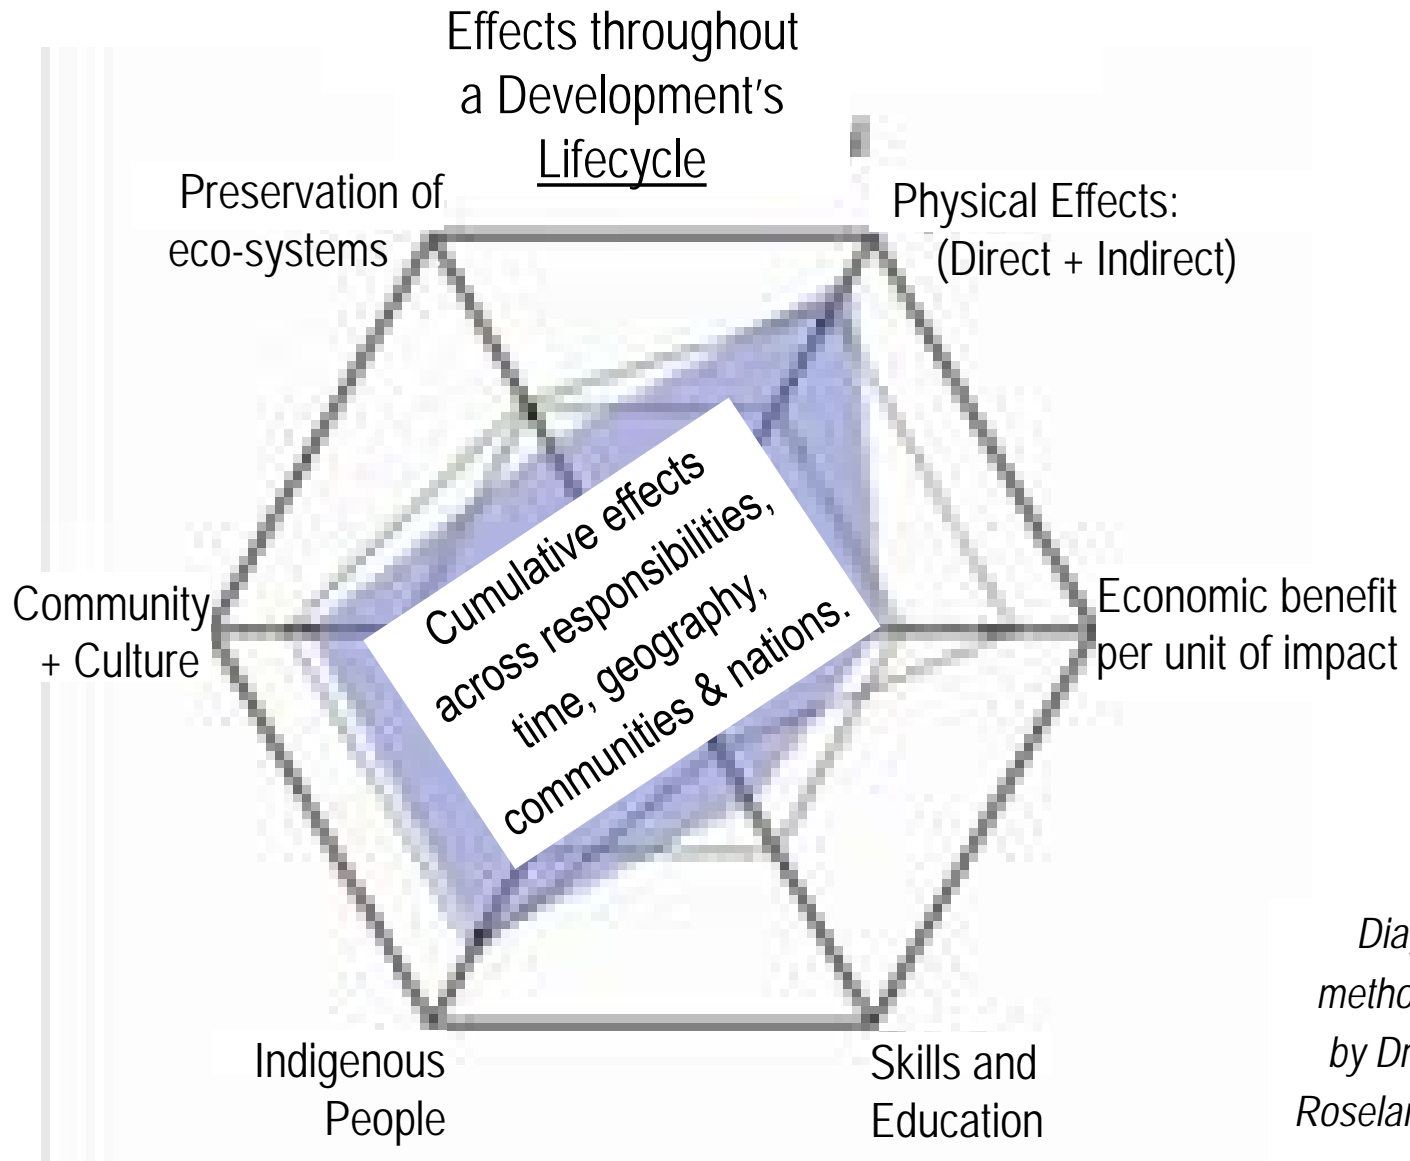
Effects throughout a Development's Lifecycle

Preservation of eco-systems

Physical Effects: (Direct + Indirect)

Community + Culture

Economic benefit per unit of impact

Cumulative effects across responsibilities, time, geography, communities & nations.

Indigenous People

Skills and Education

Dia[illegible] metho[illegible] by Dr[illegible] Roselar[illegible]